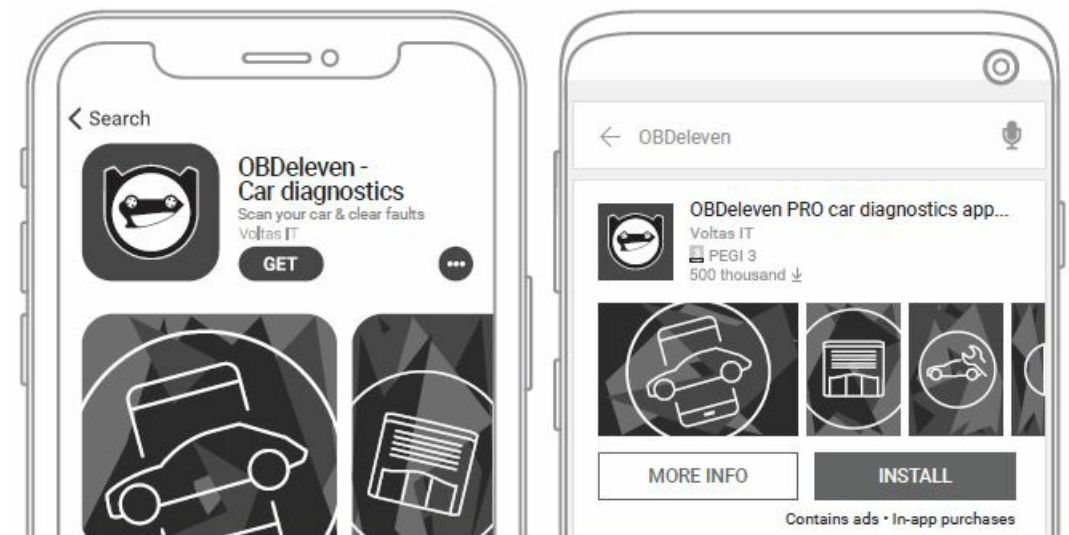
< Search

OBDeleven - Car diagnostics

Scan your car & clear faults

Voltas IT

GET

•••

OBDeleven

OBDeleven PRO car diagnostics app...

Voltas IT

PEGI 3

500 thousand

MORE INFO

INSTALL

Contains ads • In-app purchases